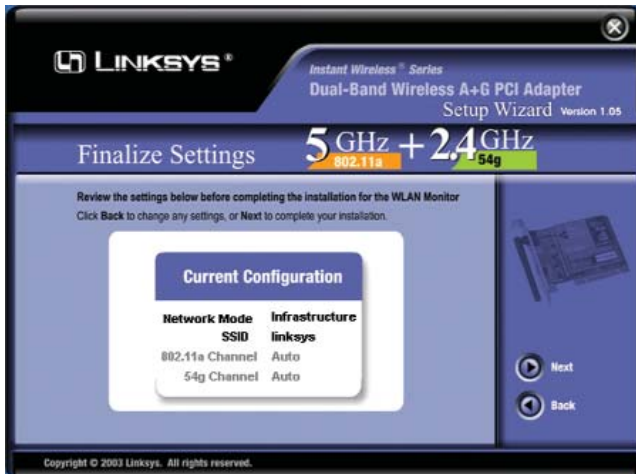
LINKSYS®

Instant Wireless® Series
Dual-Band Wireless A+G PCI Adapter
Setup Wizard Version 1.05

Finalize Settings

5 GHz 802.11a + 2.4 GHz 54g

Review the settings below before completing the installation for the WLAN Monitor
Click Back to change any settings, or Next to complete your installation.

Current Configuration

| | |
|---|---|
| Network Mode | Infrastructure |
| SSID | linksys |
| 802.11a Channel | Auto |
| 54g Channel | Auto |

Next

Back

Copyright © 2003 Linksys. All rights reserved.